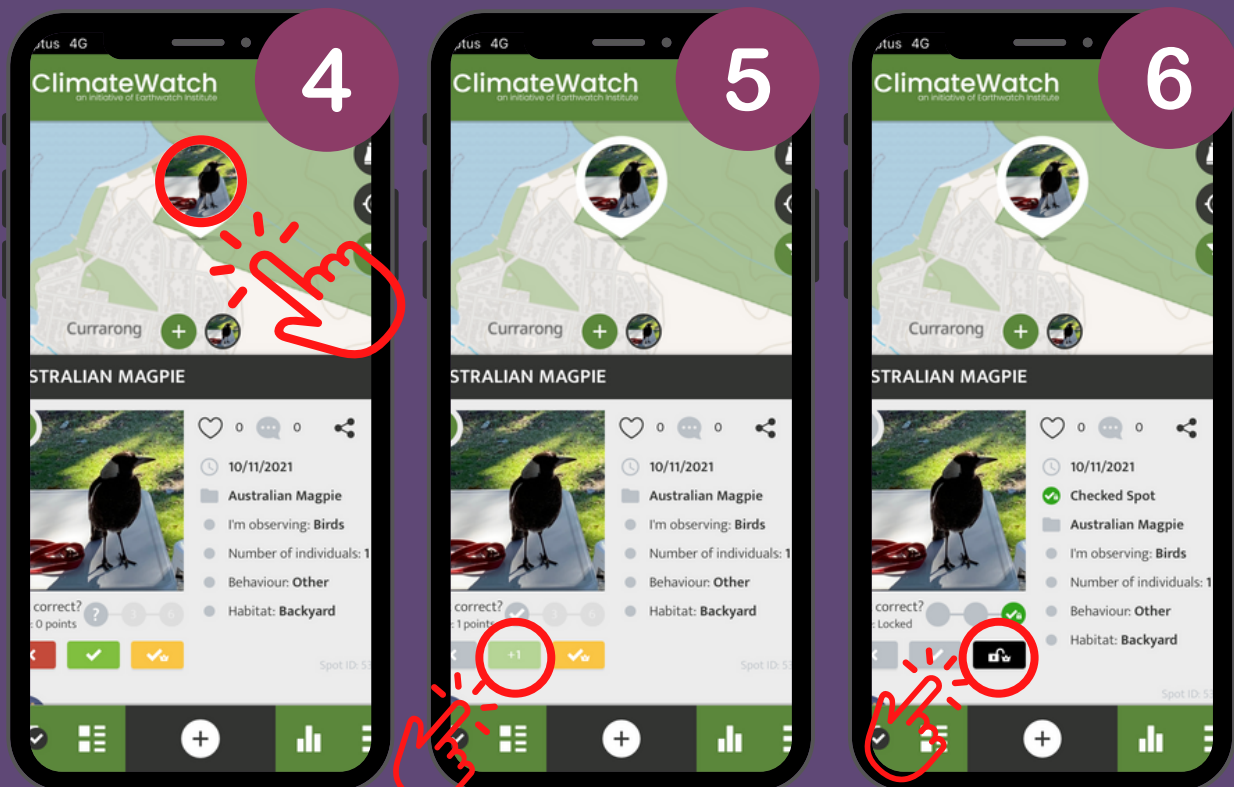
ptus 4G

ClimateWatch
an initiative of Earthwatch Institute

4

Currarong

STRALIAN MAGPIE

0 0

10/11/2021

Australian Magpie

I'm observing: Birds

Number of individuals: 1

Behaviour: Other

Habitat: Backyard

correct?
: 0 points

?

3

Spot ID: 5

ptus 4G

ClimateWatch
an initiative of Earthwatch Institute

5

Currarong

STRALIAN MAGPIE

0 0

10/11/2021

Australian Magpie

I'm observing: Birds

Number of individuals: 1

Behaviour: Other

Habitat: Backyard

correct?
: 1 points

+1

Spot ID: 5

ptus 4G

ClimateWatch
an initiative of Earthwatch Institute

6

Currarong

STRALIAN MAGPIE

0 0

10/11/2021

Checked Spot

Australian Magpie

I'm observing: Birds

Number of individuals: 1

Behaviour: Other

Habitat: Backyard

correct?
: Locked

Spot ID: 5